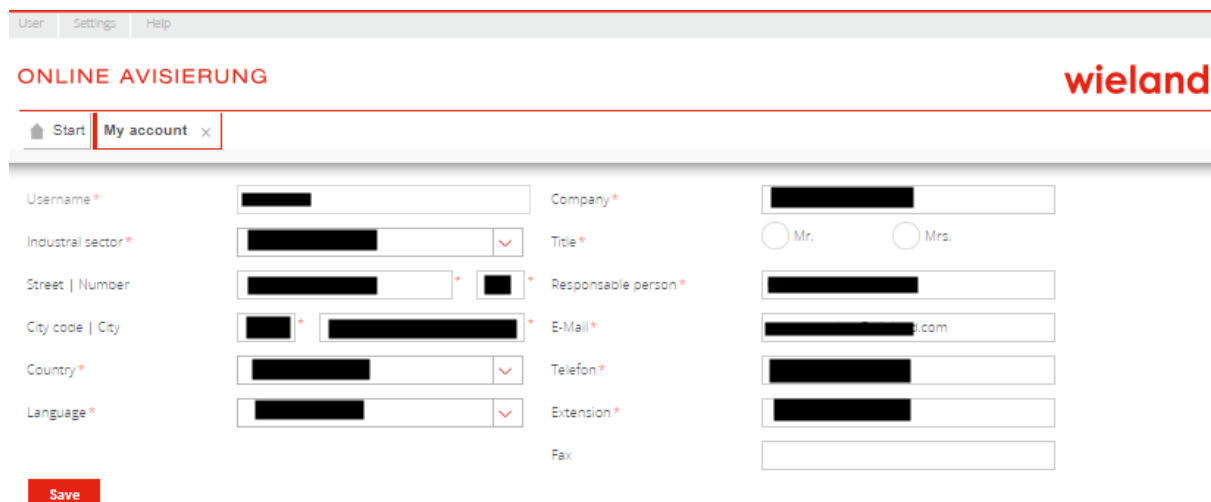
User Settings Help

ONLINE AVISIERUNG

wieland

Start My account ×

Username*

Industrial sector*

Street | Number * *

City code | City * *

Country*

Language*

Company*

Title* Mr. Mrs.

Responsable person*

E-Mail* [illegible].com

Telefon*

Extension*

Fax

Save